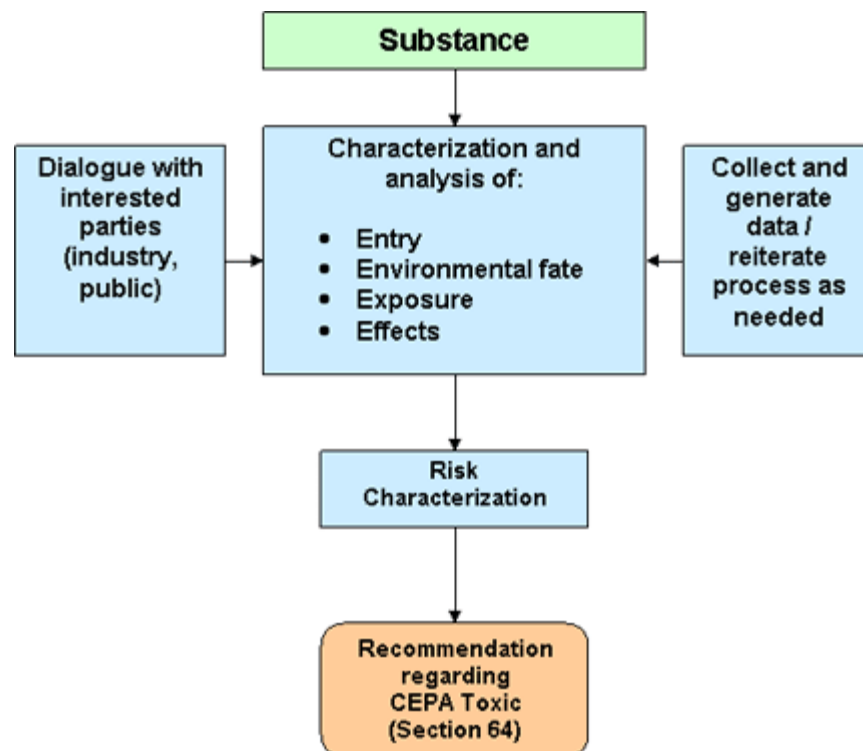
Substance

Dialogue with interested parties (industry, public)

Characterization and analysis of:

- Entry
- Environmental fate
- Exposure
- Effects

Collect and generate data / reiterate process as needed

Risk Characterization

Recommendation regarding CEPA Toxic (Section 64)